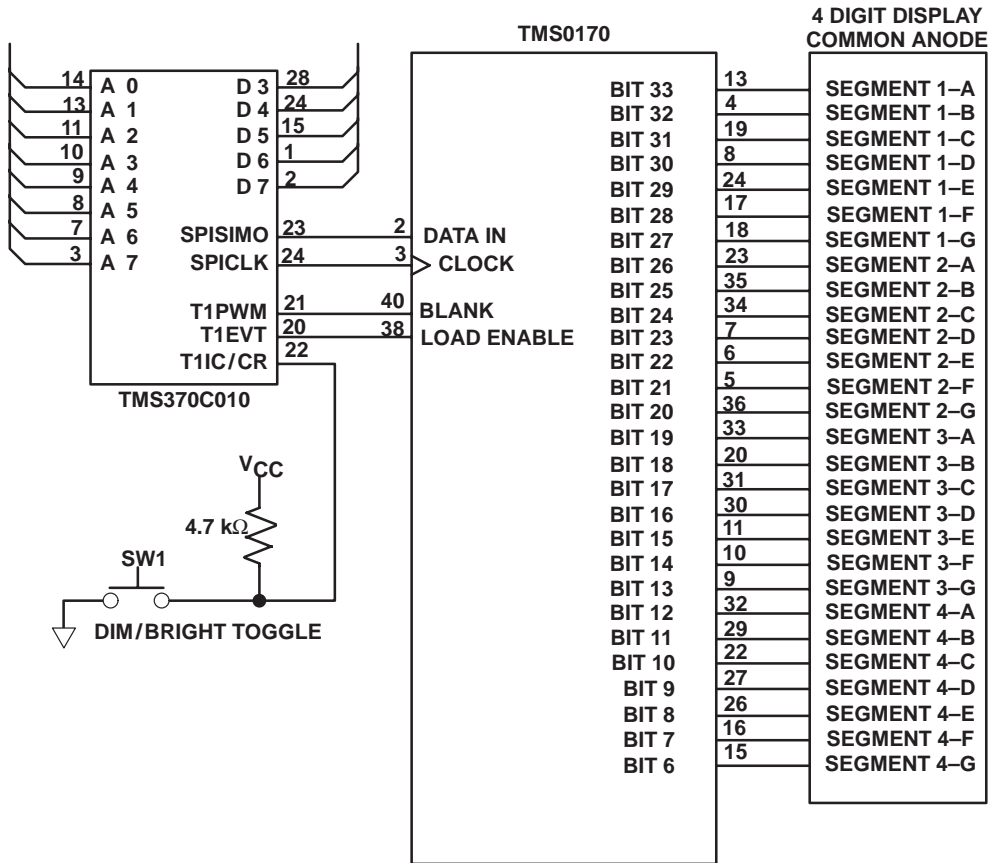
TMS0170

4 DIGIT DISPLAY
COMMON ANODE

14 A 0
13 A 1
11 A 2
10 A 3
9 A 4
8 A 5
7 A 6
3 A 7

D 3 28
D 4 24
D 5 15
D 6 1
D 7 2

SPISIMO 23
SPICLK 24
T1PWM 21
T1EVT 20
T1IC/CR 22

TMS370C010

2 DATA IN
3 CLOCK
40 BLANK
38 LOAD ENABLE

BIT 33 13 SEGMENT 1–A
BIT 32 4 SEGMENT 1–B
BIT 31 19 SEGMENT 1–C
BIT 30 8 SEGMENT 1–D
BIT 29 24 SEGMENT 1–E
BIT 28 17 SEGMENT 1–F
BIT 27 18 SEGMENT 1–G
BIT 26 23 SEGMENT 2–A
BIT 25 35 SEGMENT 2–B
BIT 24 34 SEGMENT 2–C
BIT 23 7 SEGMENT 2–D
BIT 22 6 SEGMENT 2–E
BIT 21 5 SEGMENT 2–F
BIT 20 36 SEGMENT 2–G
BIT 19 33 SEGMENT 3–A
BIT 18 20 SEGMENT 3–B
BIT 17 31 SEGMENT 3–C
BIT 16 30 SEGMENT 3–D
BIT 15 11 SEGMENT 3–E
BIT 14 10 SEGMENT 3–F
BIT 13 9 SEGMENT 3–G
BIT 12 32 SEGMENT 4–A
BIT 11 29 SEGMENT 4–B
BIT 10 22 SEGMENT 4–C
BIT 9 27 SEGMENT 4–D
BIT 8 26 SEGMENT 4–E
BIT 7 16 SEGMENT 4–F
BIT 6 15 SEGMENT 4–G

$V_{CC}$
4.7 k$\Omega$
SW1
DIM/BRIGHT TOGGLE